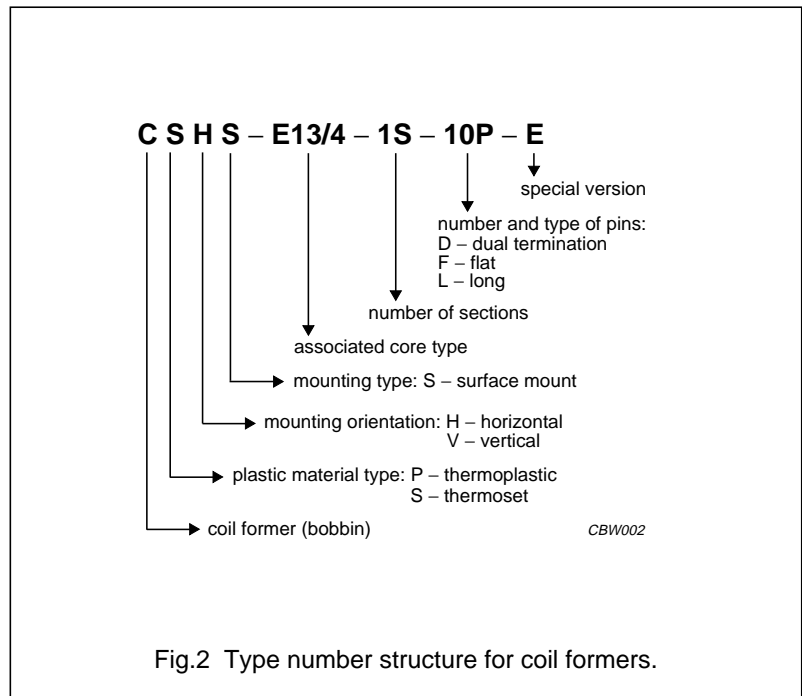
C S H S – E13/4 – 1S – 10P – E

special version

number and type of pins:
D – dual termination
F – flat
L – long

number of sections

associated core type

mounting type: S – surface mount

mounting orientation: H – horizontal
V – vertical

plastic material type: P – thermoplastic
S – thermoset

coil former (bobbin)

CBW002

Fig.2 Type number structure for coil formers.